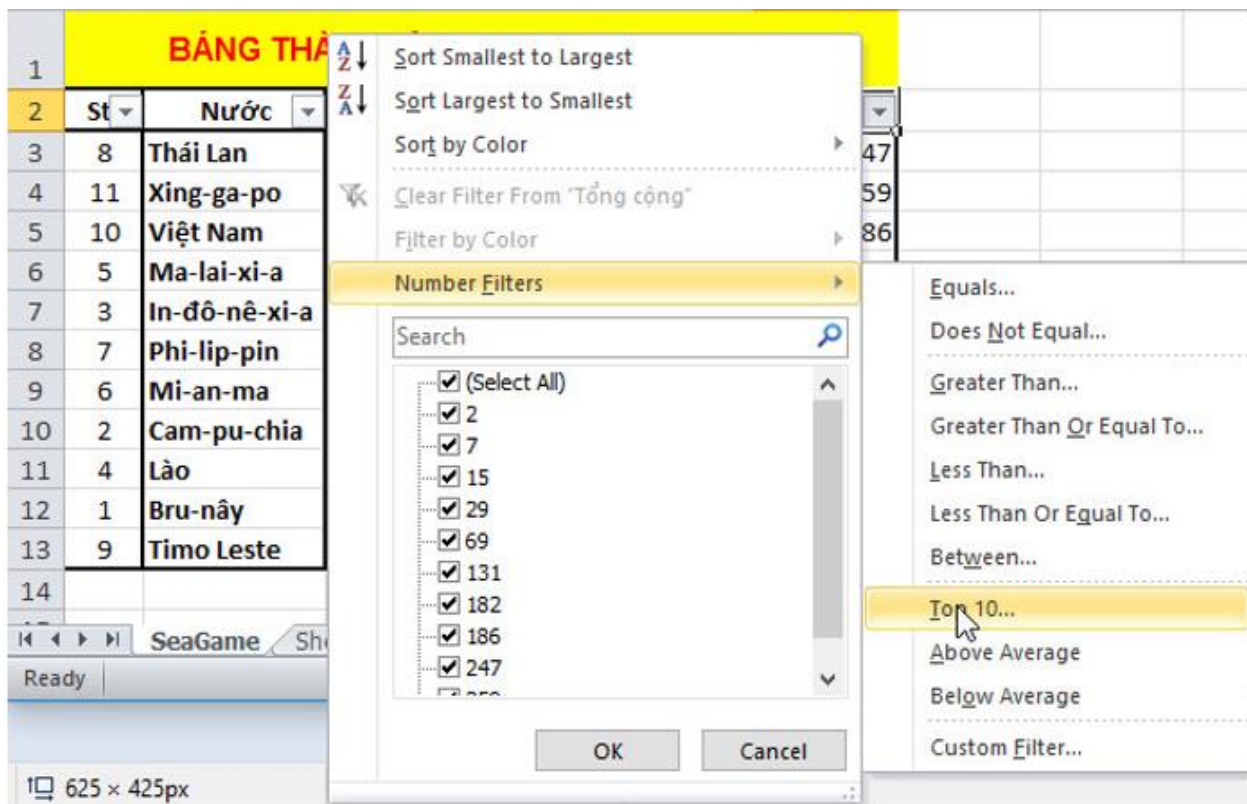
| | | |
|---|---|---|
| 1 | BẢNG THÀ | |
| 2 | St | Nước |
| 3 | 8 | Thái Lan |
| 4 | 11 | Xing-ga-po |
| 5 | 10 | Việt Nam |
| 6 | 5 | Ma-lai-xi-a |
| 7 | 3 | In-đô-nê-xi-a |
| 8 | 7 | Phi-lip-pin |
| 9 | 6 | Mi-an-ma |
| 10 | 2 | Cam-pu-chia |
| 11 | 4 | Lào |
| 12 | 1 | Bru-nây |
| 13 | 9 | Timo Leste |
| 14 | | |

47
59
86

SeaGame Sh

Ready

625 × 425px

Sort Smallest to Largest
Sort Largest to Smallest
Sort by Color
Clear Filter From "Tổng cộng"
Filter by Color
Number Filters
Search
(Select All)
2
7
15
29
69
131
182
186
247
OK
Cancel

Equals...
Does Not Equal...
Greater Than...
Greater Than Or Equal To...
Less Than...
Less Than Or Equal To...
Between...
Top 10...
Above Average
Below Average
Custom Filter...